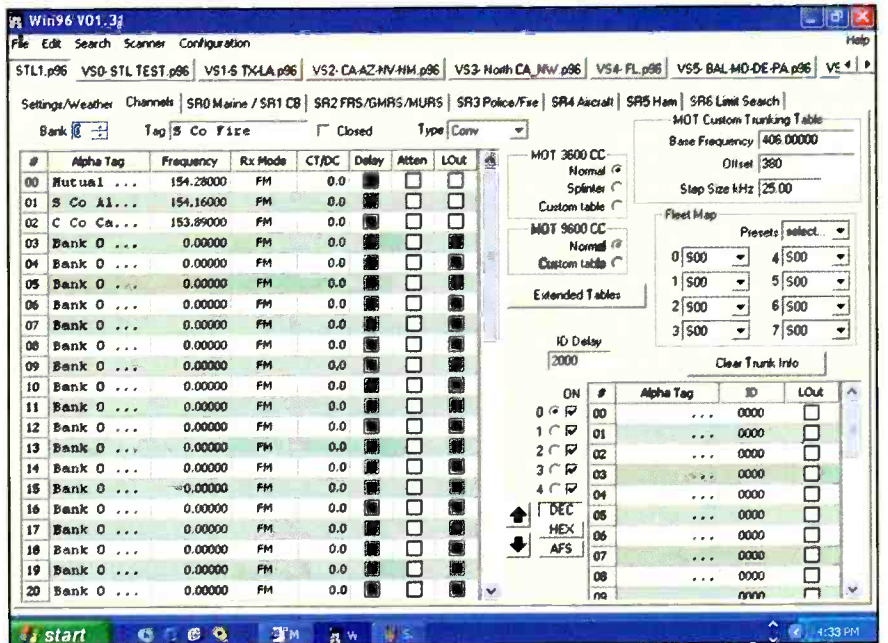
Win96 V01.3

File Edit Search Scanner Configuration Help

STL1.p96 | VS0-STL TEST.p96 | VS1-S TX-LA.p96 | VS2-CA-AZ-NV-NM.p96 | VS3-North CA_NW.p96 | VS4-FL.p96 | VS5-BAL-MD-DE-PA.p96 | VS

Settings/Weather | Channels | SR0 Maine / SR1 CB | SR2 FRS/GMRS/MURS | SR3 Police/Fire | SR4 Aircraft | SR5 Ham | SR6 Limit Search

Bank 0 Tag S Co Fire Closed Type Conv

| # | Alpha Tag | Frequency | Rx Mode | CT/DC | Delay | Atten | LOut |
|---|---|---|---|---|---|---|---|
| 00 | Mutual ... | 154.28000 | FM | 0.0 | | | |
| 01 | S Co Al... | 154.16000 | FM | 0.0 | | | |
| 02 | C Co Ca... | 153.89000 | FM | 0.0 | | | |
| 03 | Bank 0 ... | 0.00000 | FM | 0.0 | | | |
| 04 | Bank 0 ... | 0.00000 | FM | 0.0 | | | |
| 05 | Bank 0 ... | 0.00000 | FM | 0.0 | | | |
| 06 | Bank 0 ... | 0.00000 | FM | 0.0 | | | |
| 07 | Bank 0 ... | 0.00000 | FM | 0.0 | | | |
| 08 | Bank 0 ... | 0.00000 | FM | 0.0 | | | |
| 09 | Bank 0 ... | 0.00000 | FM | 0.0 | | | |
| 10 | Bank 0 ... | 0.00000 | FM | 0.0 | | | |
| 11 | Bank 0 ... | 0.00000 | FM | 0.0 | | | |
| 12 | Bank 0 ... | 0.00000 | FM | 0.0 | | | |
| 13 | Bank 0 ... | 0.00000 | FM | 0.0 | | | |
| 14 | Bank 0 ... | 0.00000 | FM | 0.0 | | | |
| 15 | Bank 0 ... | 0.00000 | FM | 0.0 | | | |
| 16 | Bank 0 ... | 0.00000 | FM | 0.0 | | | |
| 17 | Bank 0 ... | 0.00000 | FM | 0.0 | | | |
| 18 | Bank 0 ... | 0.00000 | FM | 0.0 | | | |
| 19 | Bank 0 ... | 0.00000 | FM | 0.0 | | | |
| 20 | Bank 0 ... | 0.00000 | FM | 0.0 | | | |

MOT 3600 CC
Normal
Splinter
Custom table

MOT 9600 CC
Normal
Custom table

Extended Tables

MOT Custom Trunking Table
Base Frequency 406.00000
Offset 380
Step Size kHz 25.00

Fleet Map
Presets select...
0 S00 4 S00
1 S00 5 S00
2 S00 6 S00
3 S00 7 S00

ID Delay
2000

Clear Trunk Info

ON
0
1
2
3
4

DEC
HEX
AFS

| # | Alpha Tag | ID | LOut |
|---|---|---|---|
| 00 | ... | 0000 | |
| 01 | ... | 0000 | |
| 02 | ... | 0000 | |
| 03 | ... | 0000 | |
| 04 | ... | 0000 | |
| 05 | ... | 0000 | |
| 06 | ... | 0000 | |
| 07 | ... | 0000 | |
| 08 | ... | 0000 | |
| 09 | | 0000 | |

start 4:33 PM